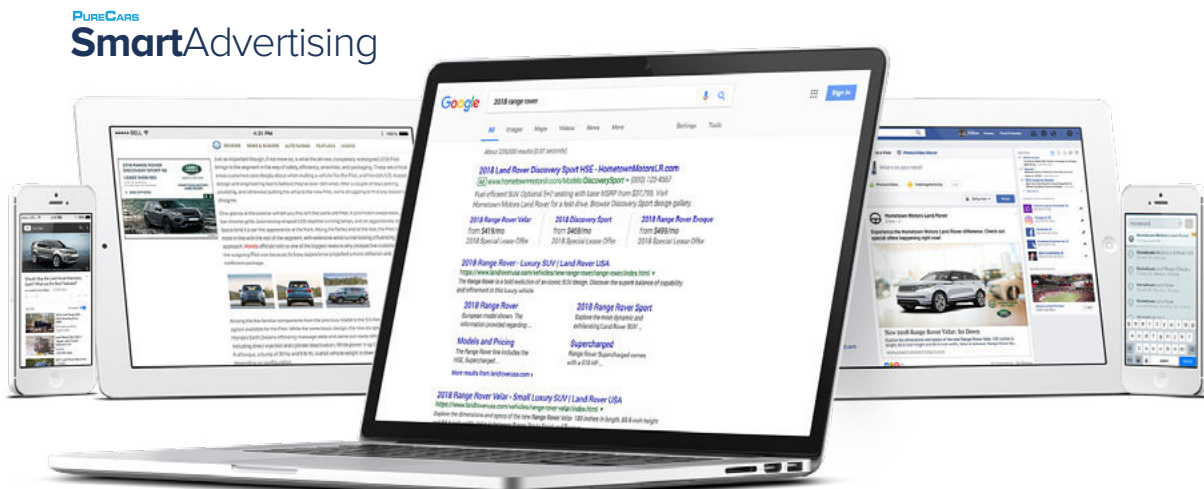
PureCars
SmartAdvertising

Google 2018 range rover
Sign In
All Images Maps Videos News More Settings Tools
About 229,000 results (0.97 seconds)
2018 Land Rover Discovery Sport HSE - HometownMotorsLR.com
Ad www.hometownmotorslr.com/Models/DiscoverySport (800) 125-4567
Fuel efficient SUV. Optional 5+2 seating with base MSRP from $37,795. Visit Hometown Motors Land Rover for a test drive. Browse Discovery Sport design gallery.
2018 Range Rover Velar from $419/mo 2018 Special Lease Offer
2018 Discovery Sport from $469/mo 2018 Special Lease Offer
2018 Range Rover Evoque from $499/mo 2018 Special Lease Offer
2018 Range Rover - Luxury SUV | Land Rover USA
www.landroverusa.com/vehicles/new-range-rover/range-rover/index.html
The Range Rover is a bold evolution of an iconic SUV design. Discover the superb balance of capability and refinement in this luxury vehicle.
2018 Range Rover
European model shown. The information provided regarding ...
2018 Range Rover Sport
Explore the most dynamic and exhilarating Land Rover SUV ...
Models and Pricing
The Range Rover line includes the HSE, Supercharged ...
Supercharged
Range Rover Supercharged comes with 518 HP ...
More results from landroverusa.com »
2018 Range Rover Velar - Small Luxury SUV | Land Rover USA
www.landroverusa.com/vehicles/range-rover-velar/index.html
Explore the dimensions and specs of the new Range Rover Velar. 189 inches in length, 66.6 inch height

4:31 PM
2018 RANGE ROVER DISCOVERY SPORT SE
LEASE SHOWING

Hometown Motors Land Rover
Experience the Hometown Motors Land Rover difference. Check out specials offers happening right now!
New 2018 Range Rover Velar: $0 Down